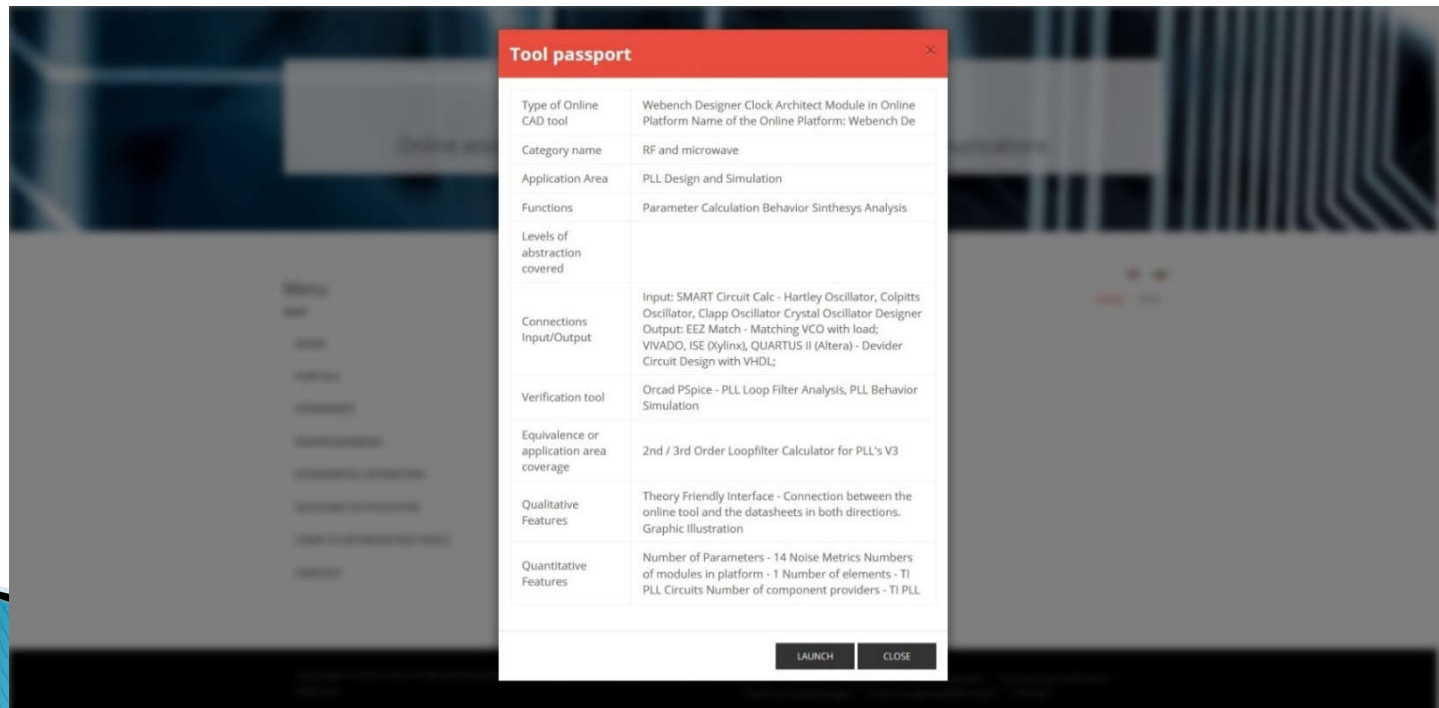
Tool passport

×

| Type of Online CAD tool | Webench Designer Clock Architect Module in Online Platform Name of the Online Platform: Webench De |
|---|---|
| Category name | RF and microwave |
| Application Area | PLL Design and Simulation |
| Functions | Parameter Calculation Behavior Sinthesys Analysis |
| Levels of abstraction covered | |
| Connections Input/Output | Input: SMART Circuit Calc - Hartley Oscillator, Colpitts Oscillator, Clapp Oscillator Crystal Oscillator Designer Output: EEZ Match - Matching VCO with load; VIVADO, ISE (Xylinx), QUARTUS II (Altera) - Devider Circuit Design with VHDL; |
| Verification tool | Orcad PSpice - PLL Loop Filter Analysis, PLL Behavior Simulation |
| Equivalence or application area coverage | 2nd / 3rd Order Loopfilter Calculator for PLL's V3 |
| Qualitative Features | Theory Friendly Interface - Connection between the online tool and the datasheets in both directions. Graphic Illustration |
| Quantitative Features | Number of Parameters - 14 Noise Metrics Numbers of modules in platform - 1 Number of elements - TI PLL Circuits Number of component providers - TI PLL |

LAUNCH CLOSE